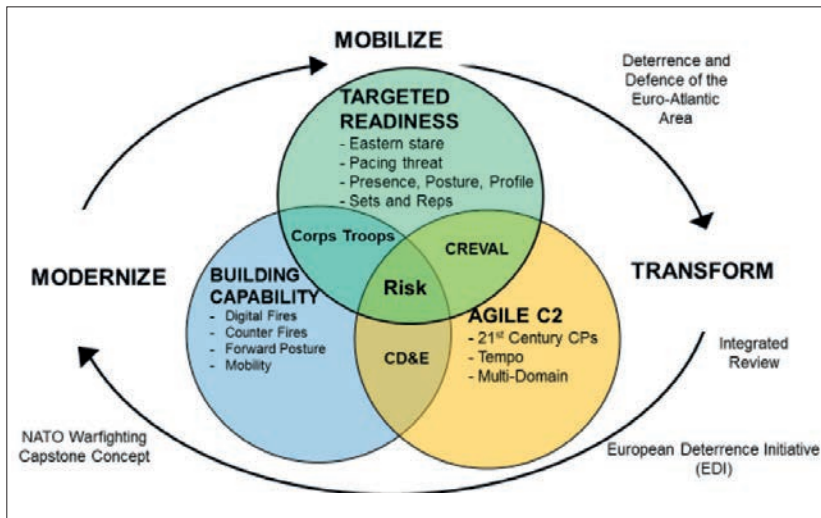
MOBILIZE

Deterrence and Defence of the Euro-Atlantic Area

TARGETED READINESS
- Eastern stare
- Pacing threat
- Presence, Posture, Profile
- Sets and Reps

Corps Troops

CREVAL

MODERNIZE

BUILDING CAPABILITY
- Digital Fires
- Counter Fires
- Forward Posture
- Mobility

Risk

TRANSFORM

AGILE C2
- 21$^{st}$ Century CPs
- Tempo
- Multi-Domain

CD&E

Integrated Review

NATO Warfighting Capstone Concept

European Deterrence Initiative (EDI)